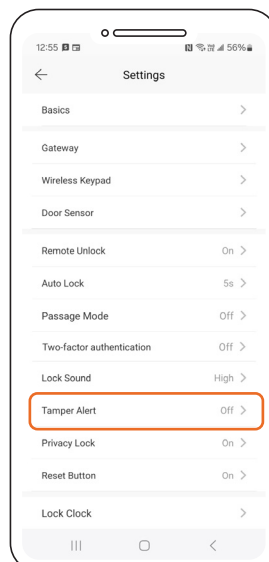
12:55 56%

Settings

Basics

Gateway

Wireless Keypad

Door Sensor

Remote Unlock On

Auto Lock 5s

Passage Mode Off

Two-factor authentication Off

Lock Sound High

Tamper Alert Off

Privacy Lock On

Reset Button On

Lock Clock